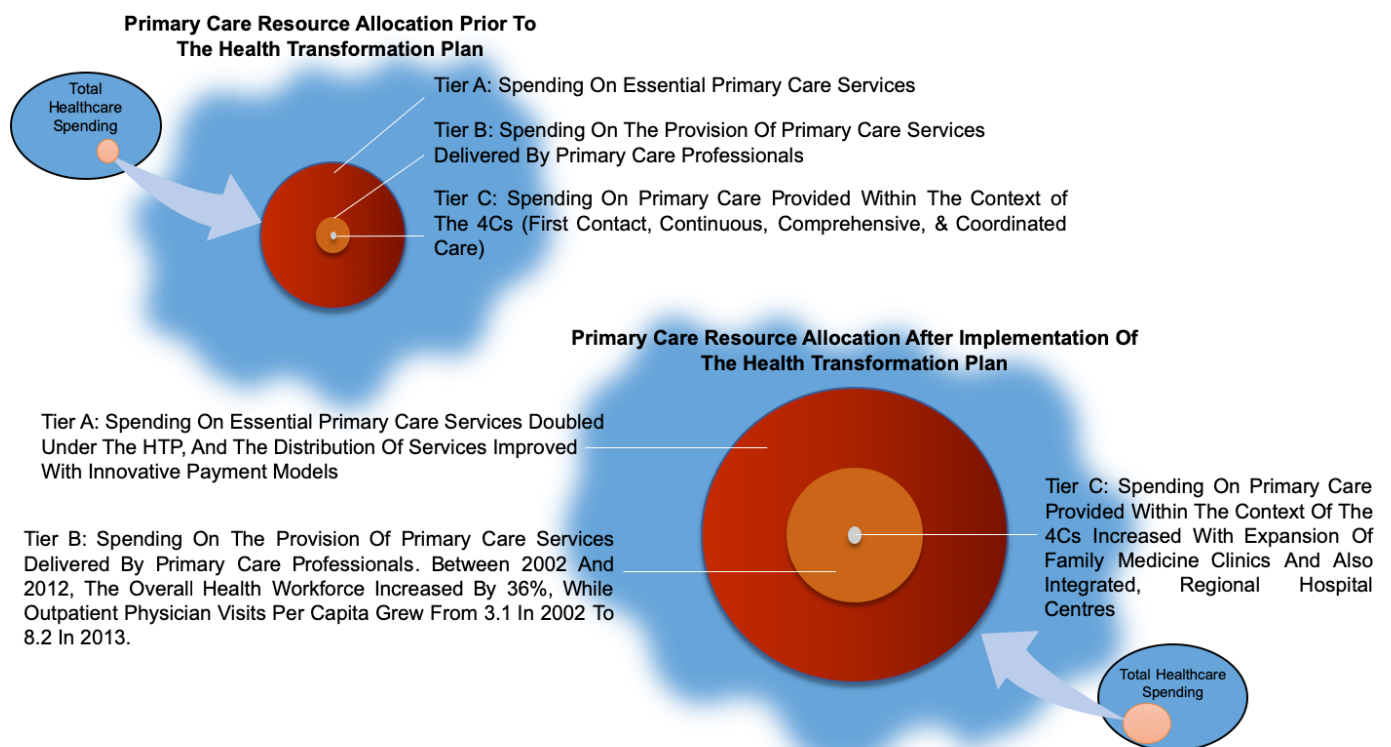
Primary Care Resource Allocation Prior To The Health Transformation Plan

Total Healthcare Spending

Tier A: Spending On Essential Primary Care Services

Tier B: Spending On The Provision Of Primary Care Services Delivered By Primary Care Professionals

Tier C: Spending On Primary Care Provided Within The Context of The 4Cs (First Contact, Continuous, Comprehensive, & Coordinated Care)

Primary Care Resource Allocation After Implementation Of The Health Transformation Plan

Tier A: Spending On Essential Primary Care Services Doubled Under The HTP, And The Distribution Of Services Improved With Innovative Payment Models

Tier B: Spending On The Provision Of Primary Care Services Delivered By Primary Care Professionals. Between 2002 And 2012, The Overall Health Workforce Increased By 36%, While Outpatient Physician Visits Per Capita Grew From 3.1 In 2002 To 8.2 In 2013.

Tier C: Spending On Primary Care Provided Within The Context Of The 4Cs Increased With Expansion Of Family Medicine Clinics And Also Integrated, Regional Hospital Centres

Total Healthcare Spending